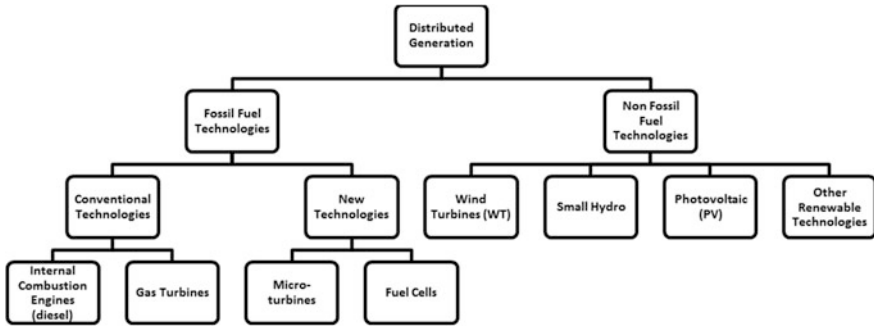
Distributed Generation

Fossil Fuel Technologies

Non Fossil Fuel Technologies

Conventional Technologies

New Technologies

Wind Turbines (WT)

Small Hydro

Photovoltaic (PV)

Other Renewable Technologies

Internal Combustion Engines (diesel)

Gas Turbines

Micro-turbines

Fuel Cells